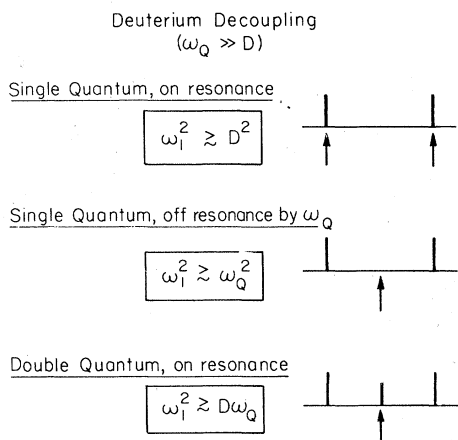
Deuterium Decoupling
($\omega_Q \gg D$)

Single Quantum, on resonance

$\omega_1^2 \gtrsim D^2$

Single Quantum, off resonance by $\omega_Q$

$\omega_1^2 \gtrsim \omega_Q^2$

Double Quantum, on resonance

$\omega_1^2 \gtrsim D\omega_Q$